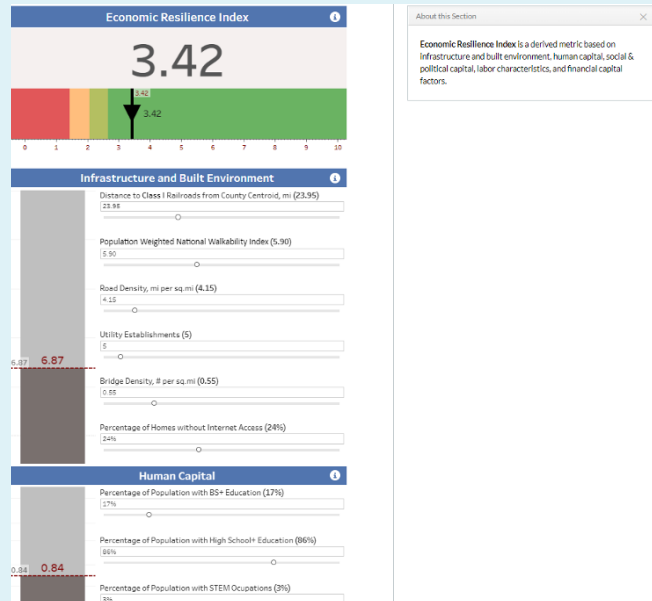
Economic Resilience Index

3.42

3.42

3.42

0 1 2 3 4 5 6 7 8 9 10

Infrastructure and Built Environment

Distance to Class I Railroads from County Centroid, mi (23.95)

23.95

Population Weighted National Walkability Index (5.90)

5.90

Road Density, mi per sq.mi (4.15)

4.15

Utility Establishments (5)

5

6.87 6.87

Bridge Density, # per sq.mi (0.55)

0.55

Percentage of Homes without Internet Access (24%)

24%

Human Capital

Percentage of Population with BS+ Education (17%)

17%

Percentage of Population with High School+ Education (86%)

86%

0.84 0.84

Percentage of Population with STEM Ocupations (3%)

3%

About this Section

Economic Resilience Index is a derived metric based on infrastructure and built environment, human capital, social & political capital, labor characteristics, and financial capital factors.